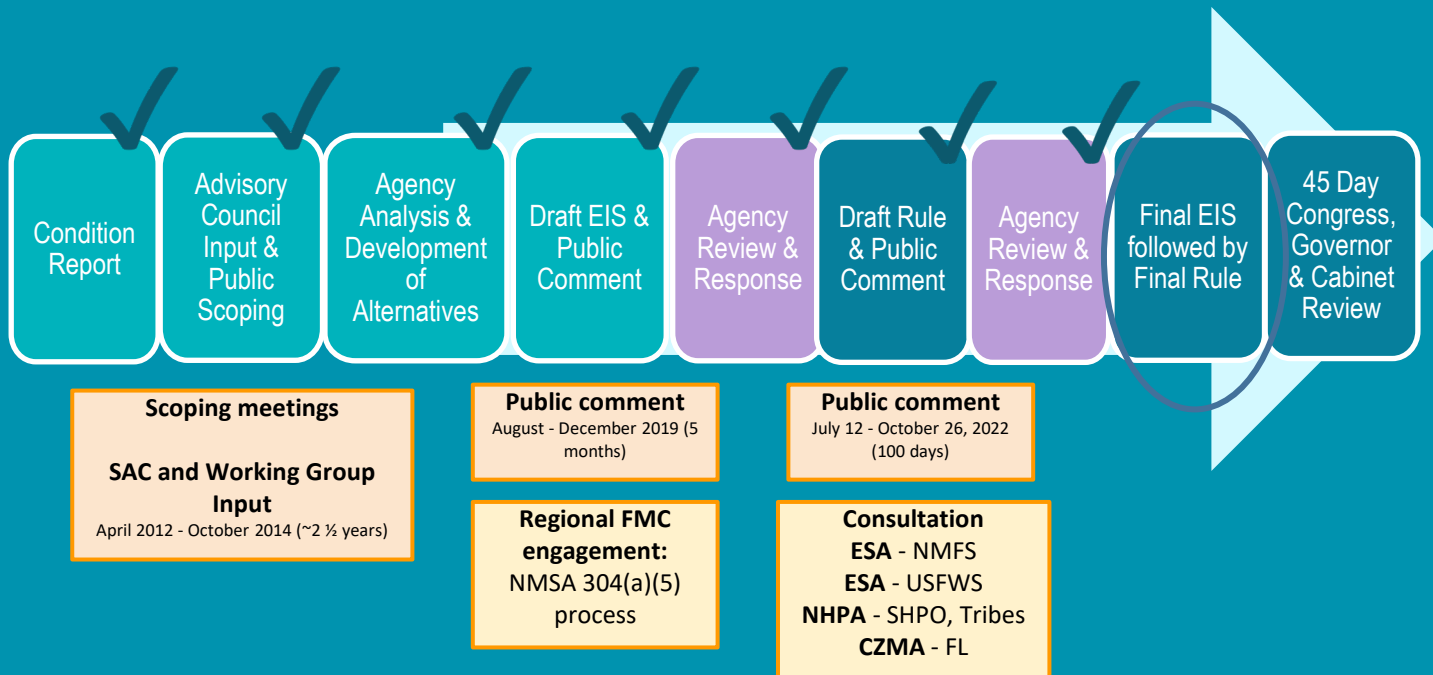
Condition Report

Advisory Council Input & Public Scoping

Agency Analysis & Development of Alternatives

Draft EIS & Public Comment

Agency Review & Response

Draft Rule & Public Comment

Agency Review & Response

Final EIS followed by Final Rule

45 Day Congress, Governor & Cabinet Review

Scoping meetings

SAC and Working Group Input
April 2012 - October 2014 (~2 ½ years)

Public comment
August - December 2019 (5 months)

Regional FMC engagement:
NMSA 304(a)(5) process

Public comment
July 12 - October 26, 2022 (100 days)

Consultation
ESA - NMFS
ESA - USFWS
NHPA - SHPO, Tribes
CZMA - FL